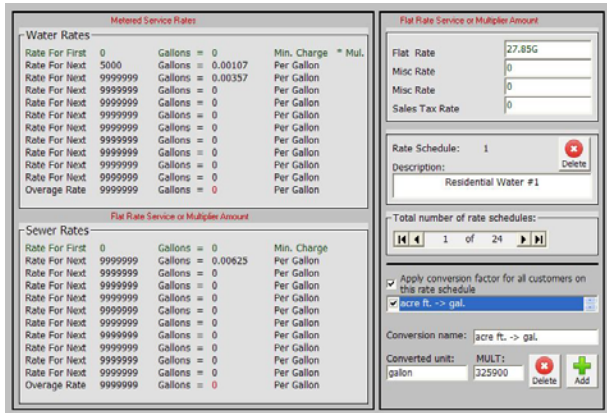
Metered Service Rates

Water Rates

| | | | | |
|---|---|---|---|---|
| Rate For First | 0 | Gallons = 0 | Min. Charge | * Mul. |
| Rate For Next | 5000 | Gallons = 0.00107 | Per Gallon | |
| Rate For Next | 9999999 | Gallons = 0.00357 | Per Gallon | |
| Rate For Next | 9999999 | Gallons = 0 | Per Gallon | |
| Rate For Next | 9999999 | Gallons = 0 | Per Gallon | |
| Rate For Next | 9999999 | Gallons = 0 | Per Gallon | |
| Rate For Next | 9999999 | Gallons = 0 | Per Gallon | |
| Rate For Next | 9999999 | Gallons = 0 | Per Gallon | |
| Rate For Next | 9999999 | Gallons = 0 | Per Gallon | |
| Rate For Next | 9999999 | Gallons = 0 | Per Gallon | |
| Overage Rate | 9999999 | Gallons = 0 | Per Gallon | |

Flat Rate Service or Multiplier Amount

Sewer Rates

| | | | |
|---|---|---|---|
| Rate For First | 0 | Gallons = 0 | Min. Charge |
| Rate For Next | 9999999 | Gallons = 0.00625 | Per Gallon |
| Rate For Next | 9999999 | Gallons = 0 | Per Gallon |
| Rate For Next | 9999999 | Gallons = 0 | Per Gallon |
| Rate For Next | 9999999 | Gallons = 0 | Per Gallon |
| Rate For Next | 9999999 | Gallons = 0 | Per Gallon |
| Rate For Next | 9999999 | Gallons = 0 | Per Gallon |
| Rate For Next | 9999999 | Gallons = 0 | Per Gallon |
| Rate For Next | 9999999 | Gallons = 0 | Per Gallon |
| Rate For Next | 9999999 | Gallons = 0 | Per Gallon |
| Overage Rate | 9999999 | Gallons = 0 | Per Gallon |

Flat Rate Service or Multiplier Amount

Flat Rate 27.85G
Misc Rate 0
Misc Rate 0
Sales Tax Rate 0

Rate Schedule: 1
Delete
Description:
Residential Water #1

Total number of rate schedules:
1 of 24

Apply conversion factor for all customers on this rate schedule
acre ft. -> gal.

Conversion name: acre ft. -> gal.
Converted unit: gallon
MULT: 325900
Delete
Add